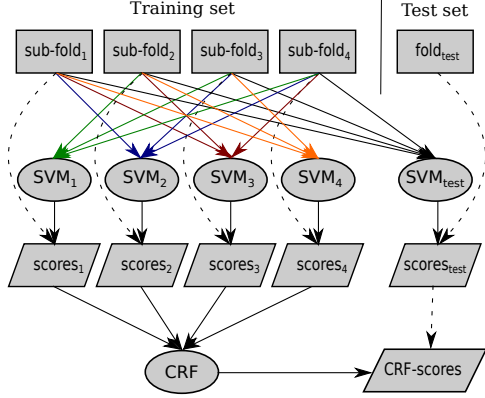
Training set

Test set

sub-fold$_1$

sub-fold$_2$

sub-fold$_3$

sub-fold$_4$

fold$_{test}$

SVM$_1$

SVM$_2$

SVM$_3$

SVM$_4$

SVM$_{test}$

scores$_1$

scores$_2$

scores$_3$

scores$_4$

scores$_{test}$

CRF

CRF-scores